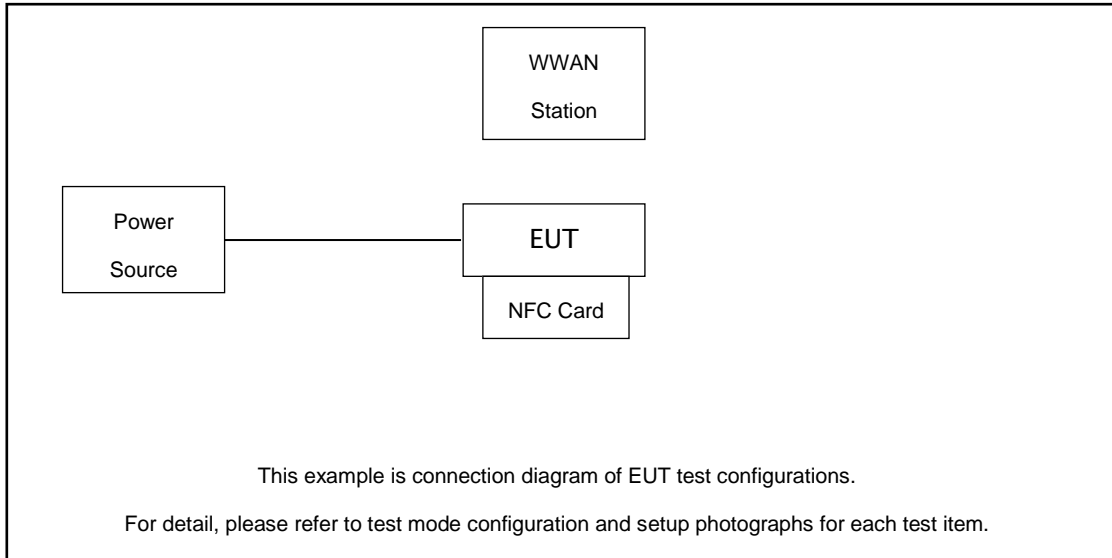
WWAN
Station

Power
Source

EUT

NFC Card

This example is connection diagram of EUT test configurations.

For detail, please refer to test mode configuration and setup photographs for each test item.